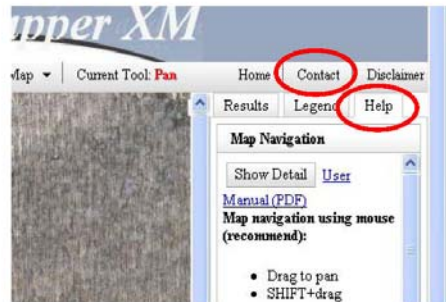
apper XM

Map ▾ | Current Tool: Pan

Home | Contact | Disclaimer

Results | Legend | Help

Map Navigation

Show Detail | User Manual (PDF)

Map navigation using mouse (recommend):

- Drag to pan
- SHIFT+drag